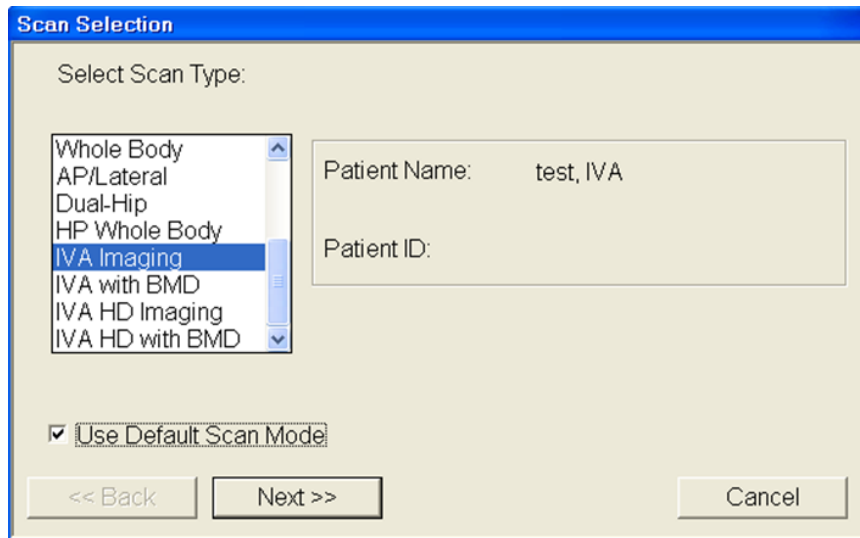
Scan Selection

Select Scan Type:

Whole Body
AP/Lateral
Dual-Hip
HP Whole Body
IVA Imaging
IVA with BMD
IVA HD Imaging
IVA HD with BMD

Patient Name: test, IVA

Patient ID:

Use Default Scan Mode

<< Back

Next >>

Cancel